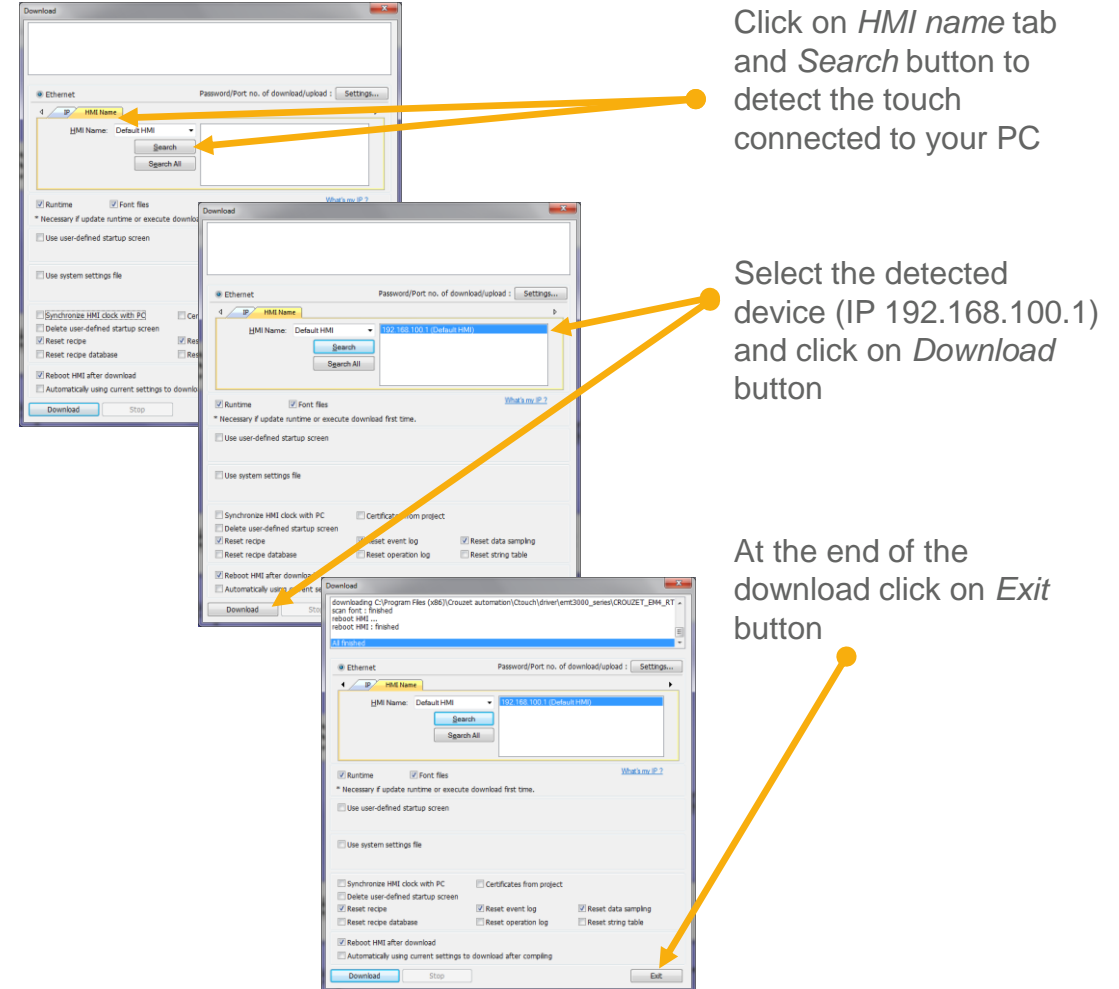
Download

Ethernet
Password/Port no. of download/upload : Settings...
IP HMI Name
HMI Name: Default HMI
Search
Search All
Runtime
Font files
What's my IP ?
* Necessary if update runtime or execute download
Use user-defined startup screen
Use system settings file
Synchronize HMI clock with PC
Cer
Delete user-defined startup screen
Reset recipe
Res
Reset recipe database
Res
Reboot HMI after download
Automatically using current settings to downlo
Download
Stop

Download

Ethernet
Password/Port no. of download/upload : Settings...
IP HMI Name
HMI Name: Default HMI
192.168.100.1 (Default HMI)
Search
Search All
Runtime
Font files
What's my IP ?
* Necessary if update runtime or execute download first time.
Use user-defined startup screen
Use system settings file
Synchronize HMI clock with PC
Certificates from project
Delete user-defined startup screen
Reset recipe
Reset event log
Reset data sampling
Reset recipe database
Reset operation log
Reset string table
Reboot HMI after download
Automatically using current se
Download
Sto

Download
downloading C:\Program Files (x86)\Crouzet automation\Ctouch\driver\emt3000_series\CROUZET_EM4_RT
scan font : finished
reboot HMI ...
reboot HMI : finished
All finished
Ethernet
Password/Port no. of download/upload : Settings...
IP HMI Name
HMI Name: Default HMI
192.168.100.1 (Default HMI)
Search
Search All
Runtime
Font files
What's my IP ?
* Necessary if update runtime or execute download first time.
Use user-defined startup screen
Use system settings file
Synchronize HMI clock with PC
Certificates from project
Delete user-defined startup screen
Reset recipe
Reset event log
Reset data sampling
Reset recipe database
Reset operation log
Reset string table
Reboot HMI after download
Automatically using current settings to download after compiling
Download
Stop
Exit

Click on *HMI name* tab and *Search* button to detect the touch connected to your PC

Select the detected device (IP 192.168.100.1) and click on *Download* button

At the end of the download click on *Exit* button